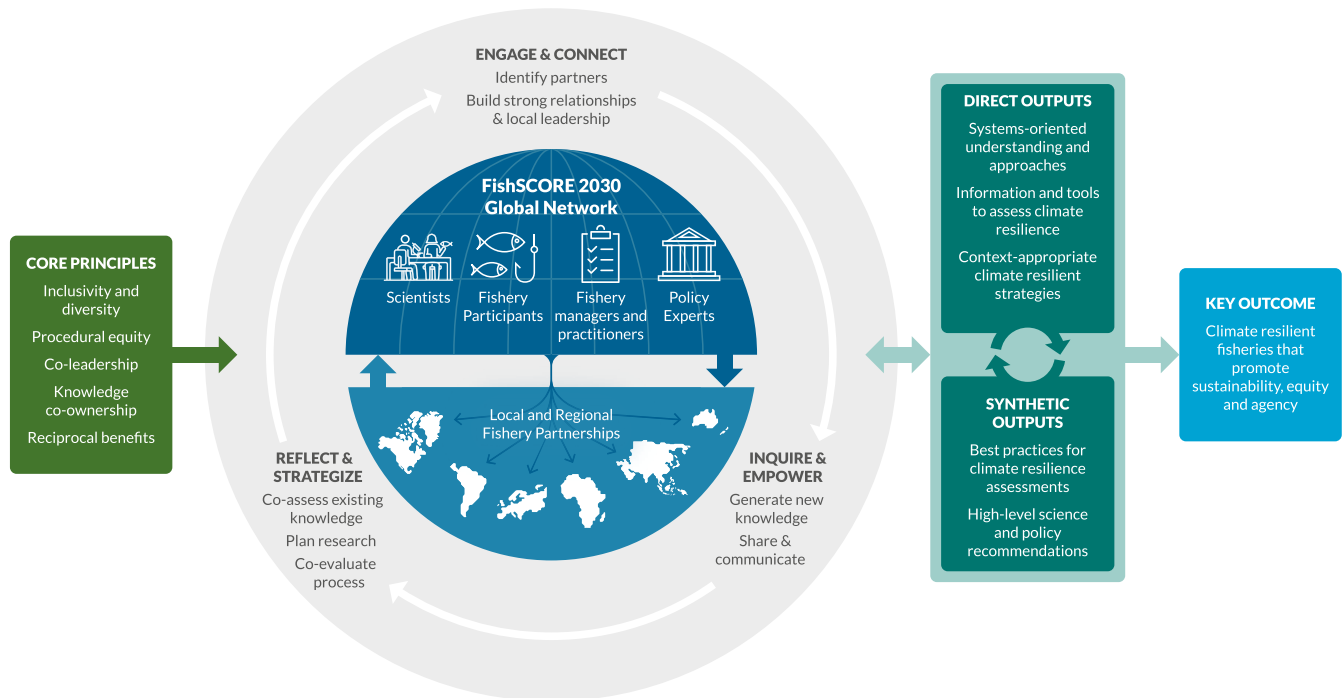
CORE PRINCIPLES
Inclusivity and diversity
Procedural equity
Co-leadership
Knowledge co-ownership
Reciprocal benefits

ENGAGE & CONNECT
Identify partners
Build strong relationships & local leadership

FishSCORE 2030 Global Network
Scientists
Fishery Participants
Fishery managers and practitioners
Policy Experts

Local and Regional Fishery Partnerships

REFLECT & STRATEGIZE
Co-assess existing knowledge
Plan research
Co-evaluate process

INQUIRE & EMPOWER
Generate new knowledge
Share & communicate

DIRECT OUTPUTS
Systems-oriented understanding and approaches
Information and tools to assess climate resilience
Context-appropriate climate resilient strategies

SYNTHETIC OUTPUTS
Best practices for climate resilience assessments
High-level science and policy recommendations

KEY OUTCOME
Climate resilient fisheries that promote sustainability, equity and agency